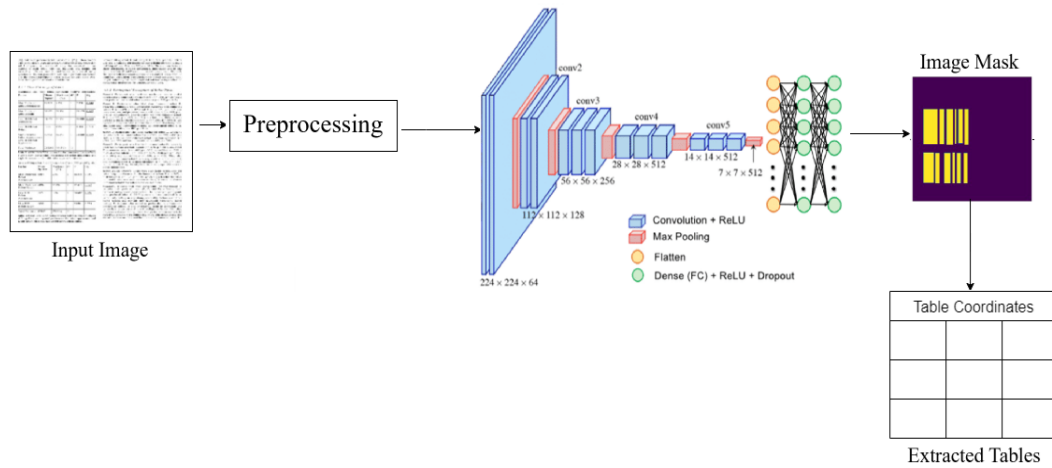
Input Image

Preprocessing

conv2

conv3

conv4

conv5

$224 \times 224 \times 64$

$112 \times 112 \times 128$

$56 \times 56 \times 256$

$28 \times 28 \times 512$

$14 \times 14 \times 512$

$7 \times 7 \times 512$

Convolution + ReLU

Max Pooling

Flatten

Dense (FC) + ReLU + Dropout

Image Mask

Table Coordinates

Extracted Tables